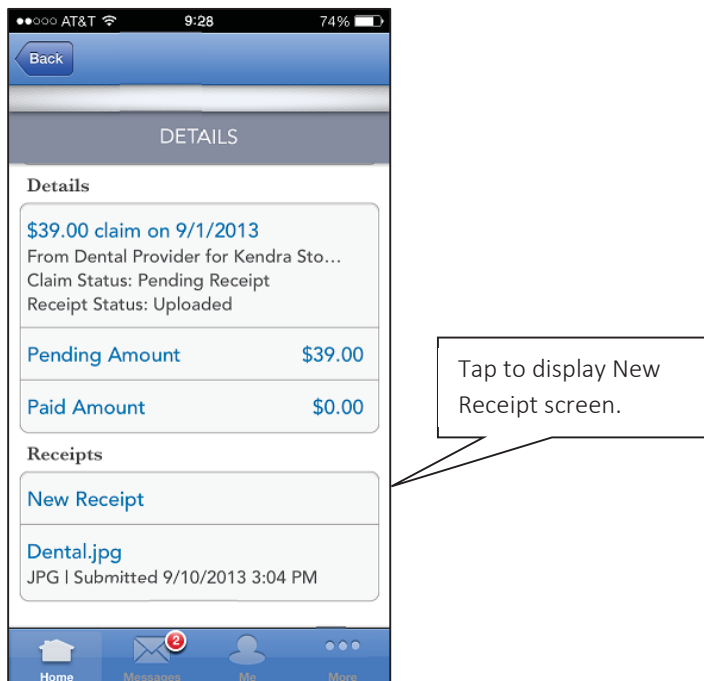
●●○○○ AT&T 9:28 74%

Back

DETAILS

Details

$39.00 claim on 9/1/2013
From Dental Provider for Kendra Sto...
Claim Status: Pending Receipt
Receipt Status: Uploaded

Pending Amount $39.00

Paid Amount $0.00

Receipts

New Receipt

Dental.jpg
JPG | Submitted 9/10/2013 3:04 PM

Tap to display New Receipt screen.

Home
2
Messages
Me
More